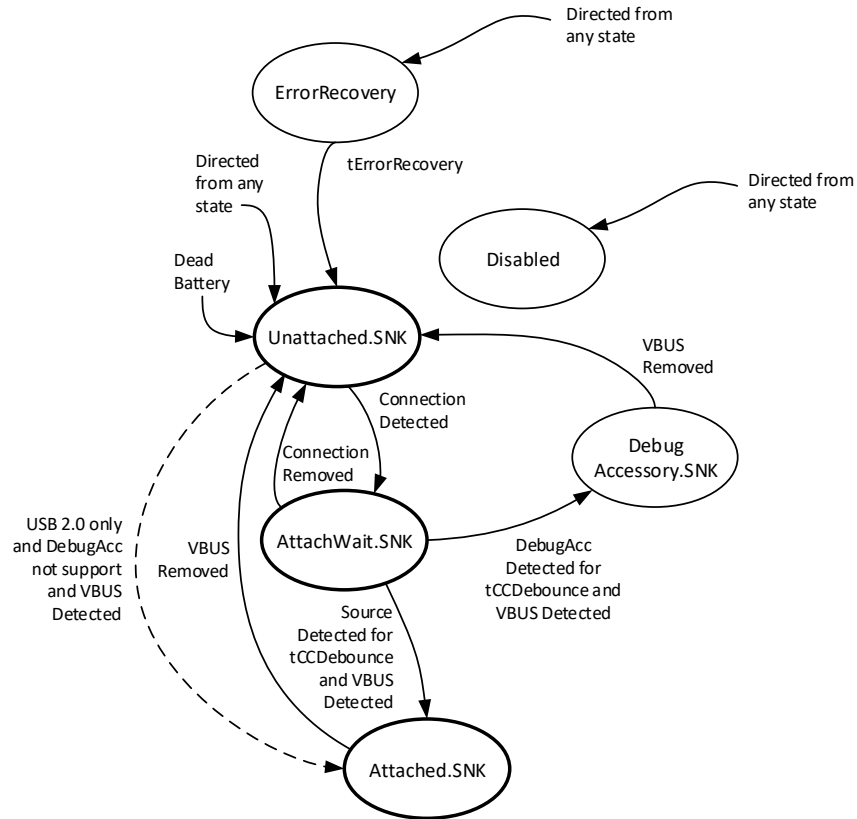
Directed from any state

ErrorRecovery

tErrorRecovery

Directed from any state

Directed from any state

Disabled

Dead Battery

Unattached.SNK

VBUS Removed

Connection Detected

Debug Accessory.SNK

Connection Removed

AttachWait.SNK

USB 2.0 only and DebugAcc not support and VBUS Detected

VBUS Removed

DebugAcc Detected for tCCDebounce and VBUS Detected

Source Detected for tCCDebounce and VBUS Detected

Attached.SNK